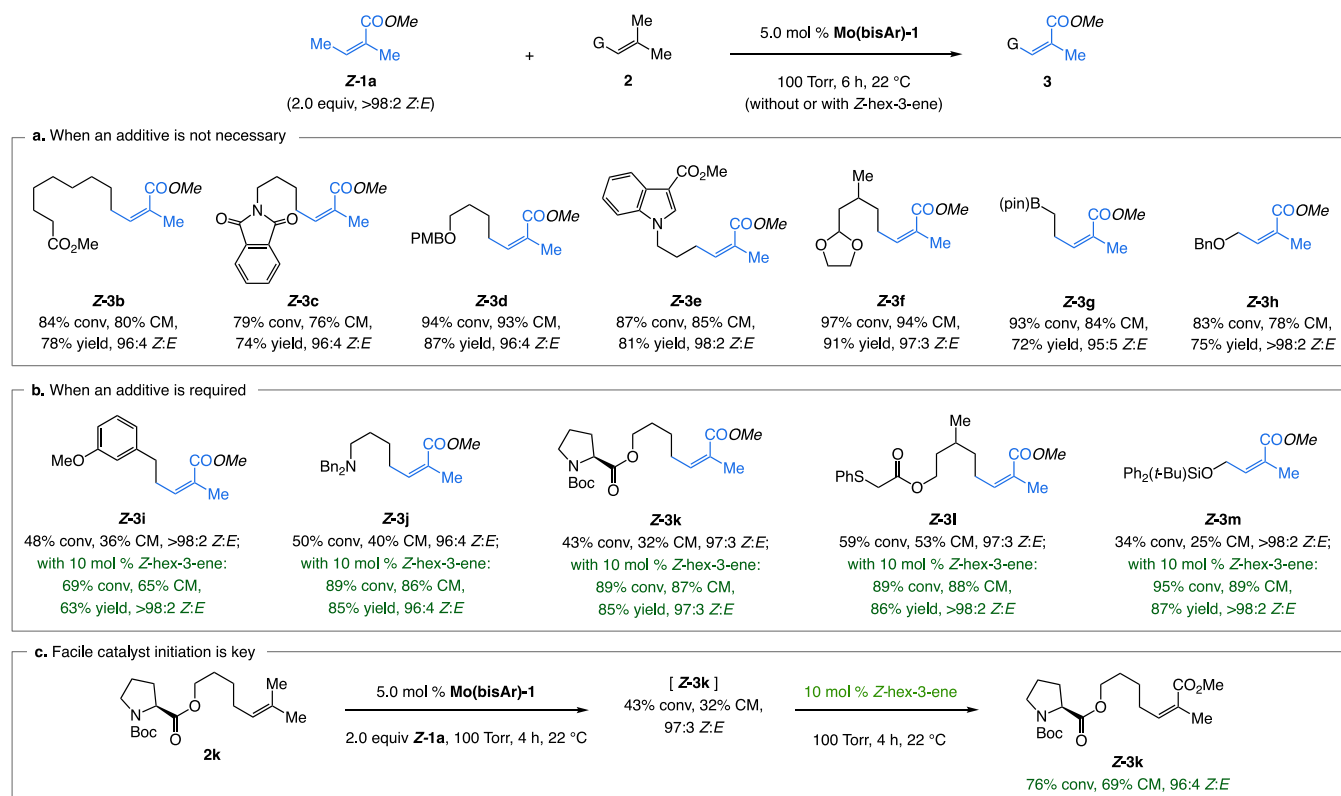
COOMe
Me
Me
Z-1a
(2.0 equiv, >98:2 Z:E)

+

Me
G
Me
2

5.0 mol % Mo(bisAr)-1
100 Torr, 6 h, 22 °C
(without or with Z-hex-3-ene)

COOMe
G
Me
3

a. When an additive is not necessary

COOMe
Me
CO$_2$Me
Z-3b
84% conv, 80% CM, 78% yield, 96:4 Z:E

COOMe
Me
Z-3c
79% conv, 76% CM, 74% yield, 96:4 Z:E

PMBO
COOMe
Me
Z-3d
94% conv, 93% CM, 87% yield, 96:4 Z:E

CO$_2$Me
COOMe
Me
Z-3e
87% conv, 85% CM, 81% yield, 98:2 Z:E

Me
COOMe
Me
Z-3f
97% conv, 94% CM, 91% yield, 97:3 Z:E

(pin)B
COOMe
Me
Z-3g
93% conv, 84% CM, 72% yield, 95:5 Z:E

BnO
COOMe
Me
Z-3h
83% conv, 78% CM, 75% yield, >98:2 Z:E

b. When an additive is required

MeO
COOMe
Me
Z-3i
48% conv, 36% CM, >98:2 Z:E;
with 10 mol % Z-hex-3-ene:
69% conv, 65% CM,
63% yield, >98:2 Z:E

Bn$_2$N
COOMe
Me
Z-3j
50% conv, 40% CM, 96:4 Z:E;
with 10 mol % Z-hex-3-ene:
89% conv, 86% CM,
85% yield, 96:4 Z:E

N
Boc
COOMe
Me
Z-3k
43% conv, 32% CM, 97:3 Z:E;
with 10 mol % Z-hex-3-ene:
89% conv, 87% CM,
85% yield, 97:3 Z:E

PhS
Me
COOMe
Me
Z-3l
59% conv, 53% CM, 97:3 Z:E;
with 10 mol % Z-hex-3-ene:
89% conv, 88% CM,
86% yield, >98:2 Z:E

Ph$_2$(t-Bu)SiO
COOMe
Me
Z-3m
34% conv, 25% CM, >98:2 Z:E;
with 10 mol % Z-hex-3-ene:
95% conv, 89% CM,
87% yield, >98:2 Z:E

c. Facile catalyst initiation is key

N
Boc
Me
Me
2k

5.0 mol % Mo(bisAr)-1
2.0 equiv Z-1a, 100 Torr, 4 h, 22 °C

[ Z-3k ]
43% conv, 32% CM,
97:3 Z:E

10 mol % Z-hex-3-ene
100 Torr, 4 h, 22 °C

N
Boc
CO$_2$Me
Me
Z-3k
76% conv, 69% CM, 96:4 Z:E